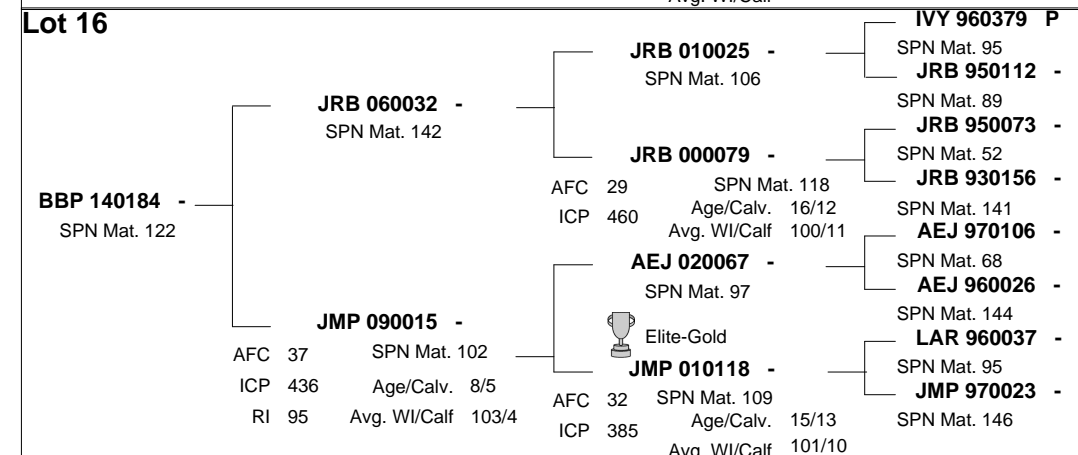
Avg. Wt/Calf

Lot 16

BBP 140184 -
SPN Mat. 122

JRB 060032 -
SPN Mat. 142

JMP 090015 -
AFC 37
ICP 436
RI 95
SPN Mat. 102
Age/Calv. 8/5
Avg. Wt/Calf 103/4

JRB 010025 -
SPN Mat. 106

JRB 000079 -
AFC 29
ICP 460
SPN Mat. 118
Age/Calv. 16/12
Avg. Wt/Calf 100/11

AEJ 020067 -
SPN Mat. 97

Elite-Gold
JMP 010118 -
AFC 32
ICP 385
SPN Mat. 109
Age/Calv. 15/13
Avg. Wt/Calf 101/10

IVY 960379 P
SPN Mat. 95
JRB 950112 -
SPN Mat. 89
JRB 950073 -
SPN Mat. 52
JRB 930156 -
SPN Mat. 141
AEJ 970106 -
SPN Mat. 68
AEJ 960026 -
SPN Mat. 144
LAR 960037 -
SPN Mat. 95
JMP 970023 -
SPN Mat. 146